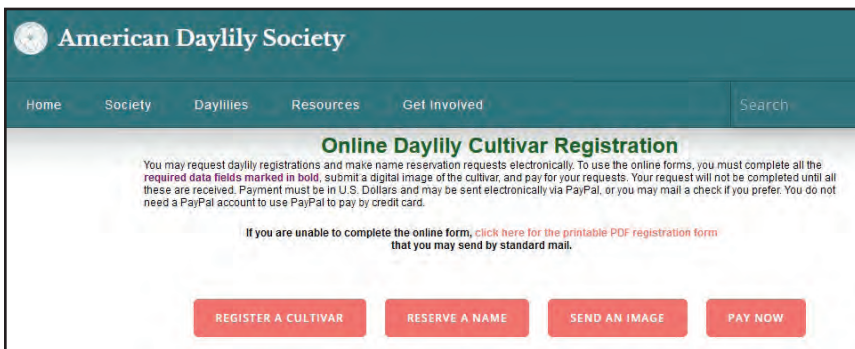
American Daylily Society

Home Society Daylilies Resources Get Involved Search

Online Daylily Cultivar Registration

You may request daylily registrations and make name reservation requests electronically. To use the online forms, you must complete all the required data fields marked in bold, submit a digital image of the cultivar, and pay for your requests. Your request will not be completed until all these are received. Payment must be in U.S. Dollars and may be sent electronically via PayPal, or you may mail a check if you prefer. You do not need a PayPal account to use PayPal to pay by credit card.

If you are unable to complete the online form, click here for the printable PDF registration form that you may send by standard mail.

REGISTER A CULTIVAR RESERVE A NAME SEND AN IMAGE PAY NOW